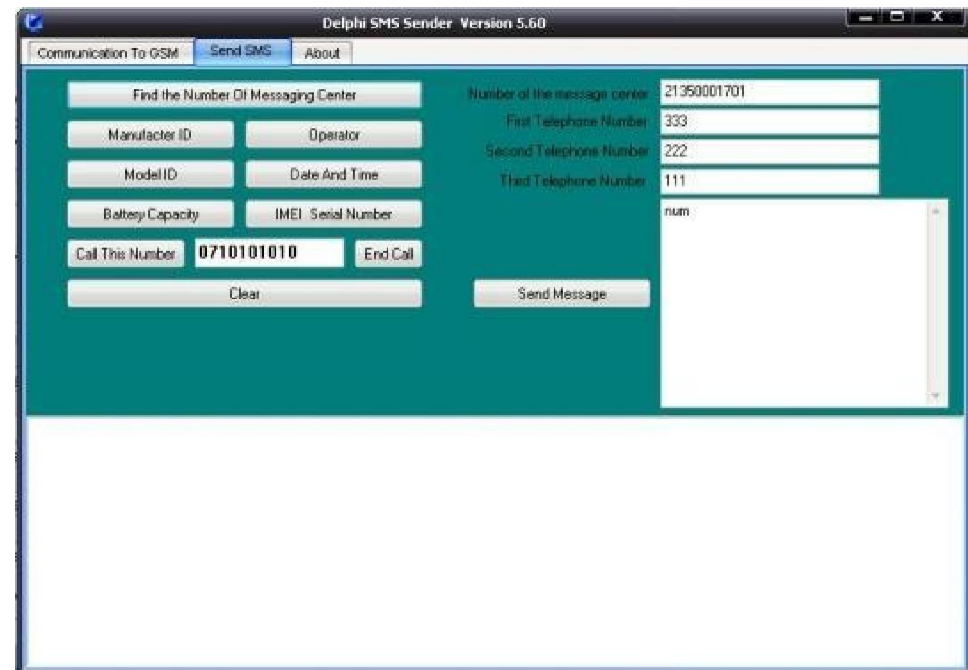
Delphi SMS Sender Version 5.60

Communication To GSM | Send SMS | About

Find the Number Of Messaging Center

Manufacter ID

Operator

Model ID

Date And Time

Battery Capacity

IMEI Serial Number

Call This Number

0710101010

End Call

Clear

Number of the message center

21350001701

First Telephone Number

333

Second Telephone Number

222

Third Telephone Number

111

num

Send Message